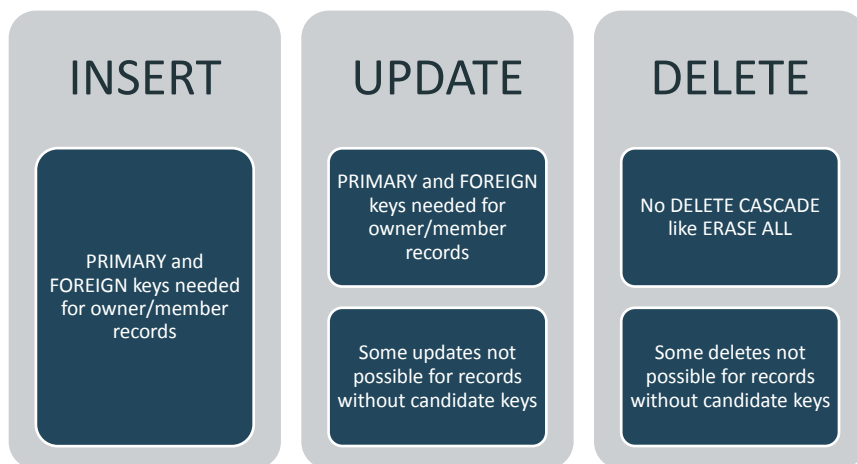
INSERT

PRIMARY and FOREIGN keys needed for owner/member records

UPDATE

PRIMARY and FOREIGN keys needed for owner/member records

Some updates not possible for records without candidate keys

DELETE

No DELETE CASCADE like ERASE ALL

Some deletes not possible for records without candidate keys